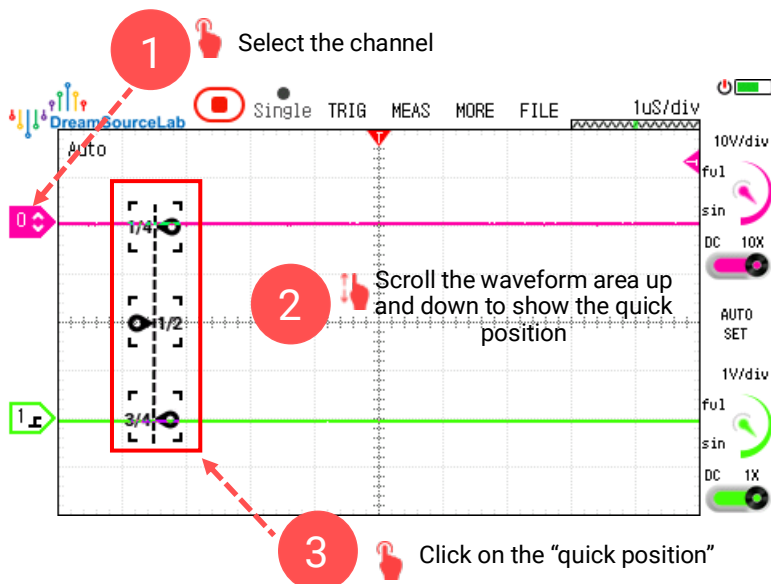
1 Select the channel

DreamSourceLab Single TRIG MEAS MORE FILE 1uS/div

Auto

10V/div

ful

sin

DC 10X

0

1/4

1/2

3/4

1

2 Scroll the waveform area up and down to show the quick position

AUTO SET

1V/div

ful

sin

DC 1X

3 Click on the “quick position”